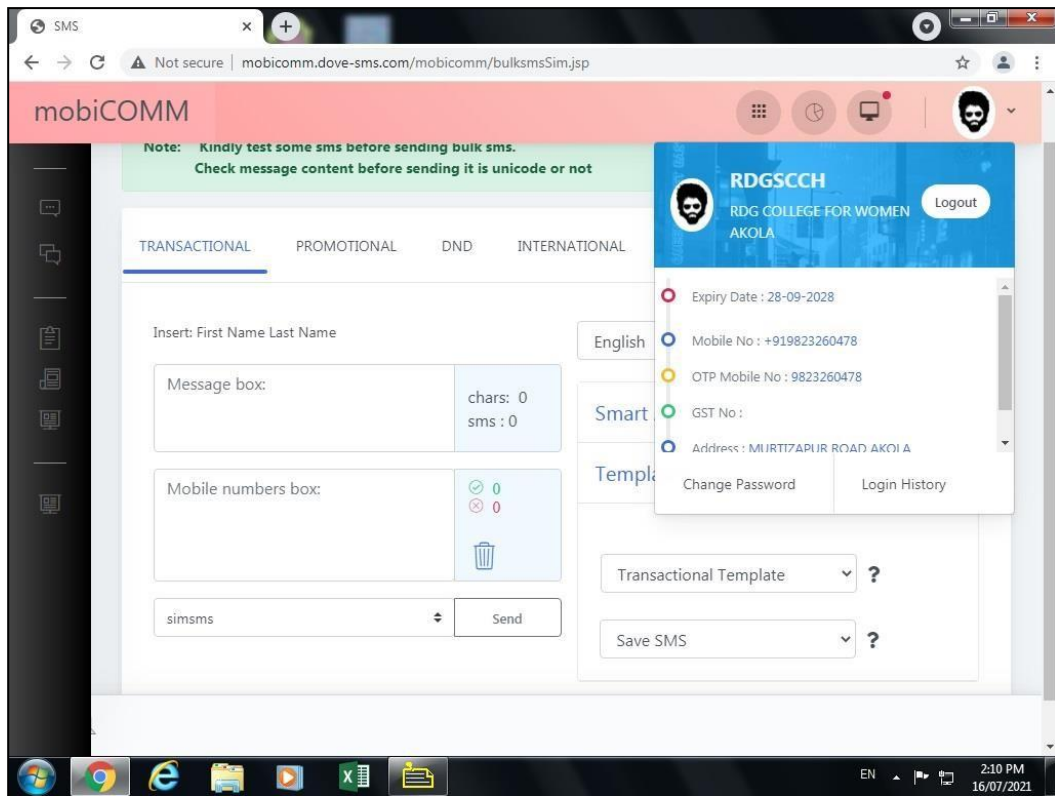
SMS

Not secure | mobicomm.dove-sms.com/mobicomm/bulksmsSim.jsp

mobiCOMM

Note: Kindly test some sms before sending bulk sms.
Check message content before sending it is unicode or not

RDGSCCH
RDG COLLEGE FOR WOMEN AKOLA
Logout

Expiry Date : 28-09-2028
Mobile No : +919823260478
OTP Mobile No : 9823260478
GST No :
Address : MURTIZAPUR ROAD AKOLA

Change Password
Login History

TRANSACTIONAL PROMOTIONAL DND INTERNATIONAL

Insert: First Name Last Name

English

Message box:

chars: 0
sms : 0

Smart

Templ

Mobile numbers box:

0
0

simsms

Send

Transactional Template ?

Save SMS ?

EN

2:10 PM
16/07/2021